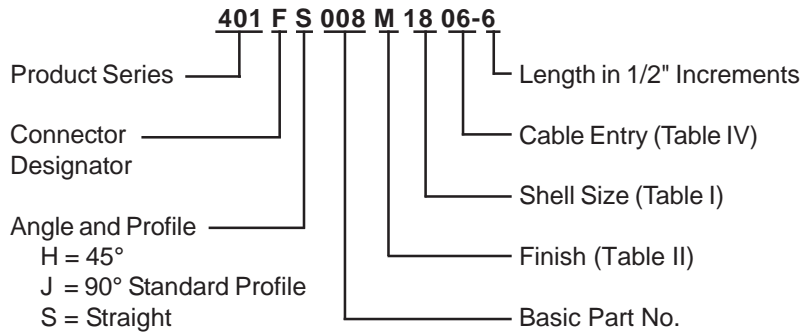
401 F S 008 M 18 06-6

Product Series

Connector Designator

Angle and Profile
H = 45°
J = 90° Standard Profile
S = Straight

Length in 1/2" Increments

Cable Entry (Table IV)

Shell Size (Table I)

Finish (Table II)

Basic Part No.